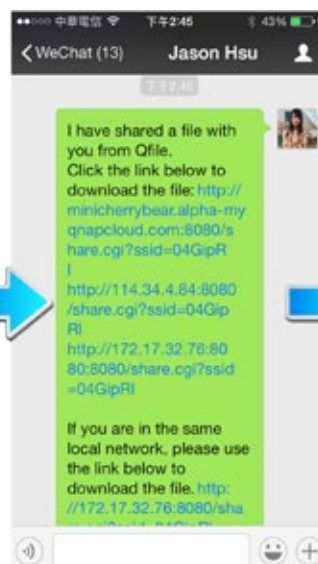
●●○○○ 中華電信 下午2:45 43%

< WeChat (13) Jason Hsu

下午2:45

I have shared a file with you from Qfile. Click the link below to download the file: http://minicherrybear.alpha-myqnapcloud.com:8080/share.cgi?ssid=04GipRI
http://114.34.4.84:8080/share.cgi?ssid=04GipRI
http://172.17.32.76:8080:8080/share.cgi?ssid=04GipRI

If you are in the same local network, please use the link below to download the file. http://172.17.32.76:8080/sha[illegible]